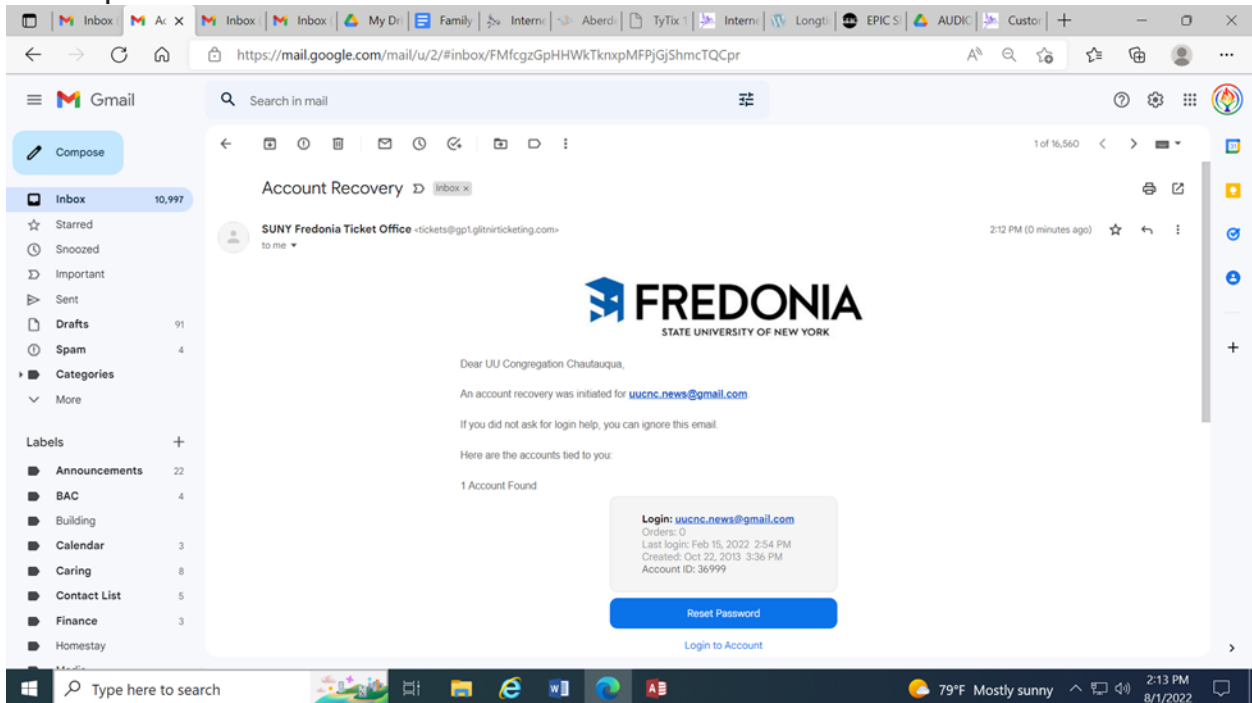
Inbox | Ac | Inbox | Inbox | My Dr | Family | Intern | Aberd | TyTix | Intern | Longt | EPIC S | AUDIC | Custo

https://mail.google.com/mail/u/2/#inbox/FMfcgzGpHHWkTknxpMFPjGjShmcTQCpr

Gmail

Search in mail

Compose

Inbox 10,997
Starred
Snoozed
Important
Sent
Drafts 91
Spam 4
Categories
More

Labels

Announcements 22
BAC 4
Building
Calendar 3
Caring 8
Contact List 5
Finance 3
Homestay

1 of 16,560

Account Recovery Inbox ×

SUNY Fredonia Ticket Office <tickets@gp1.glitnirticketing.com>
to me

2:12 PM (0 minutes ago)

FREDONIA
STATE UNIVERSITY OF NEW YORK

Dear UU Congregation Chautauqua,

An account recovery was initiated for uucnc.news@gmail.com

If you did not ask for login help, you can ignore this email.

Here are the accounts tied to you:

1 Account Found

Login: uucnc.news@gmail.com
Orders: 0
Last login: Feb 15, 2022 2:54 PM
Created: Oct 22, 2013 3:36 PM
Account ID: 36999

Reset Password

Login to Account

Type here to search

79°F Mostly sunny

2:13 PM
8/1/2022